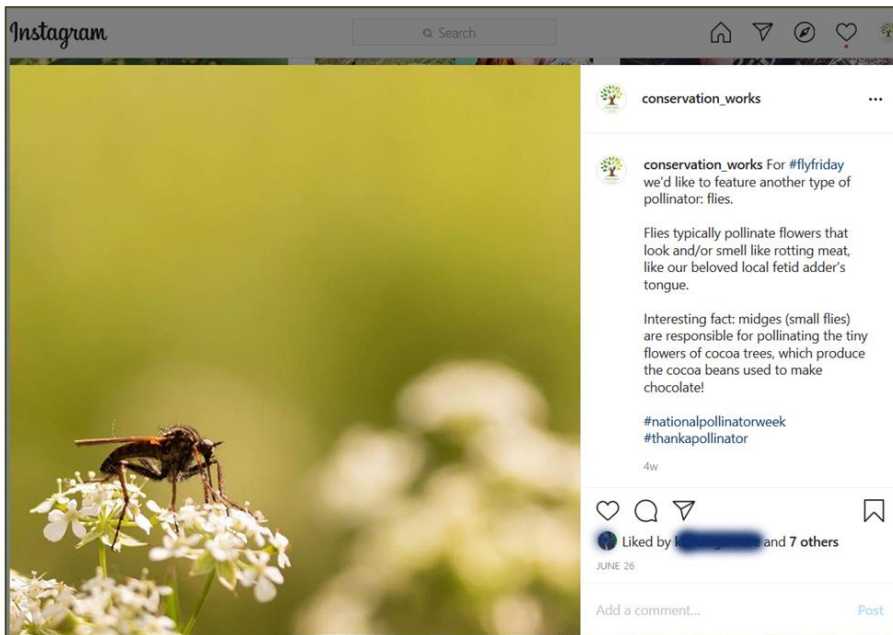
Instagram

Search

conservation_works ...

conservation_works For #flyfriday we'd like to feature another type of pollinator: flies.

Flies typically pollinate flowers that look and/or smell like rotting meat, like our beloved local fetid adder's tongue.

Interesting fact: midges (small flies) are responsible for pollinating the tiny flowers of cocoa trees, which produce the cocoa beans used to make chocolate!

#nationalpollinatorweek
#thankapollinator

4w

Liked by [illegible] and 7 others

JUNE 26

Add a comment...

Post